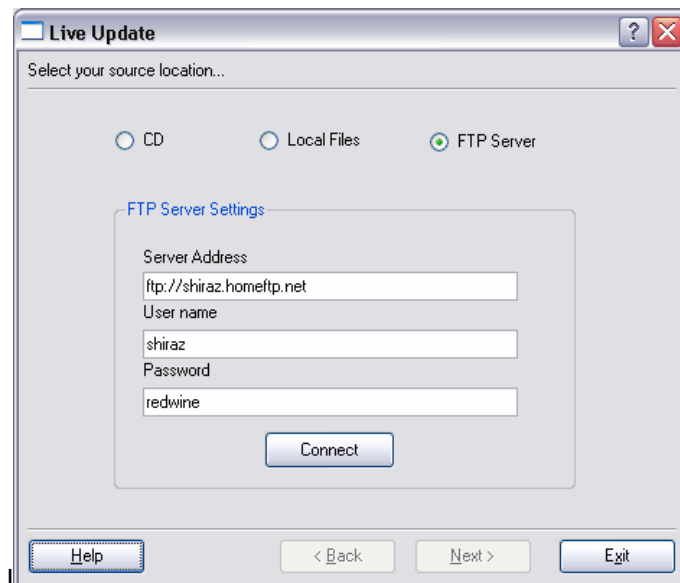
Live Update

Select your source location...

CD

Local Files

FTP Server

FTP Server Settings

Server Address

ftp://shiraz.homeftp.net

User name

shiraz

Password

redwine

Connect

Help

< Back

Next >

Exit